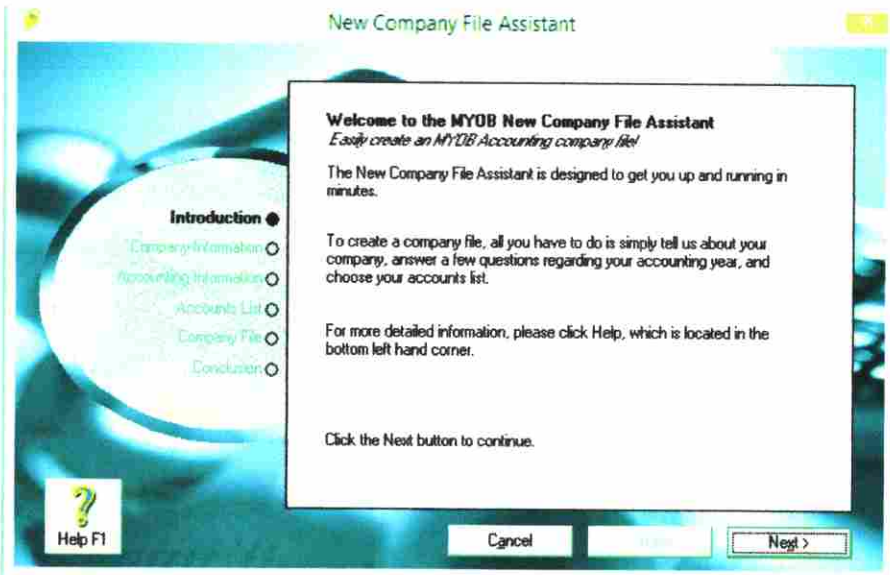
New Company File Assistant

Introduction
Company Information
Accounting Information
Accounts List
Company File
Conclusion

Welcome to the MYOB New Company File Assistant
Easily create an MYOB Accounting company file!

The New Company File Assistant is designed to get you up and running in minutes.

To create a company file, all you have to do is simply tell us about your company, answer a few questions regarding your accounting year, and choose your accounts list.

For more detailed information, please click Help, which is located in the bottom left hand corner.

Click the Next button to continue.

Help F1

Cancel

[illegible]

Next >